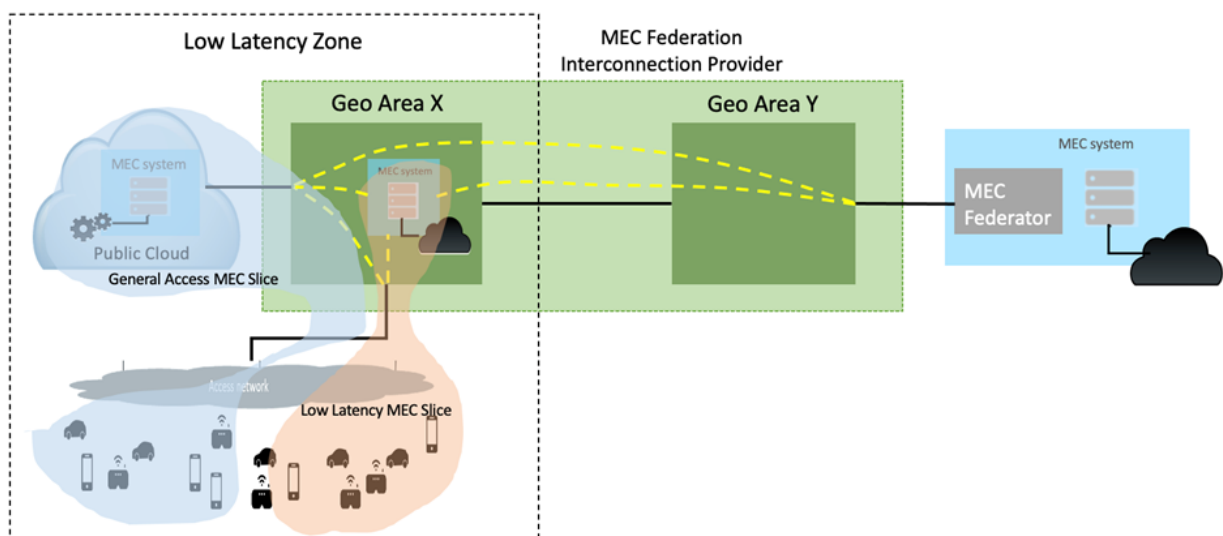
Low Latency Zone

MEC Federation Interconnection Provider

Geo Area X

Geo Area Y

MEC system

MEC system

MEC system

MEC Federator

Public Cloud

General Access MEC Slice

Access network

Low Latency MEC Slice